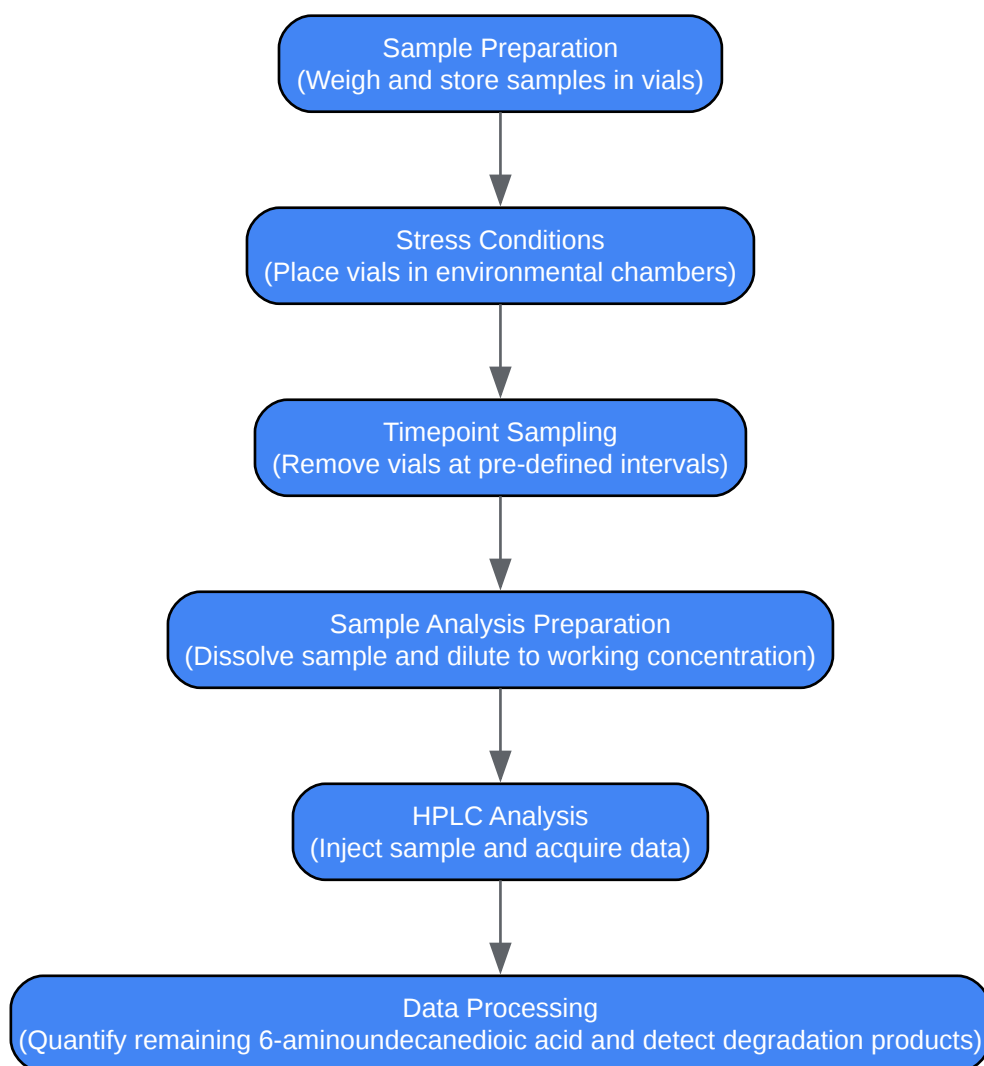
Sample Preparation
(Weigh and store samples in vials)

Stress Conditions
(Place vials in environmental chambers)

Timepoint Sampling
(Remove vials at pre-defined intervals)

Sample Analysis Preparation
(Dissolve sample and dilute to working concentration)

HPLC Analysis
(Inject sample and acquire data)

Data Processing
(Quantify remaining 6-aminoundecanedioic acid and detect degradation products)